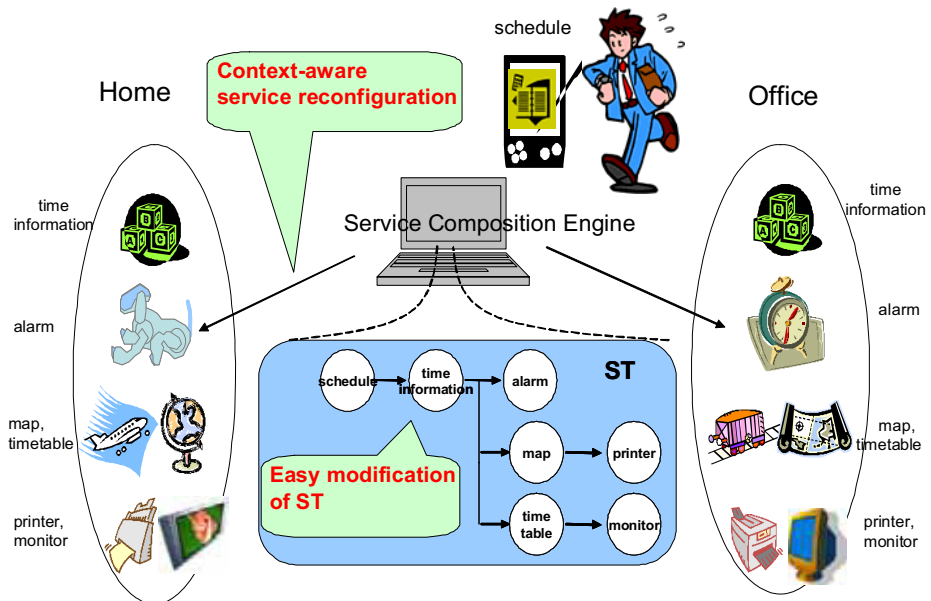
schedule

Context-aware service reconfiguration

Home

Office

Service Composition Engine

time information

alarm

map, timetable

printer, monitor

time information

alarm

map, timetable

printer, monitor

ST

schedule

time information

alarm

map

printer

time table

monitor

Easy modification of ST